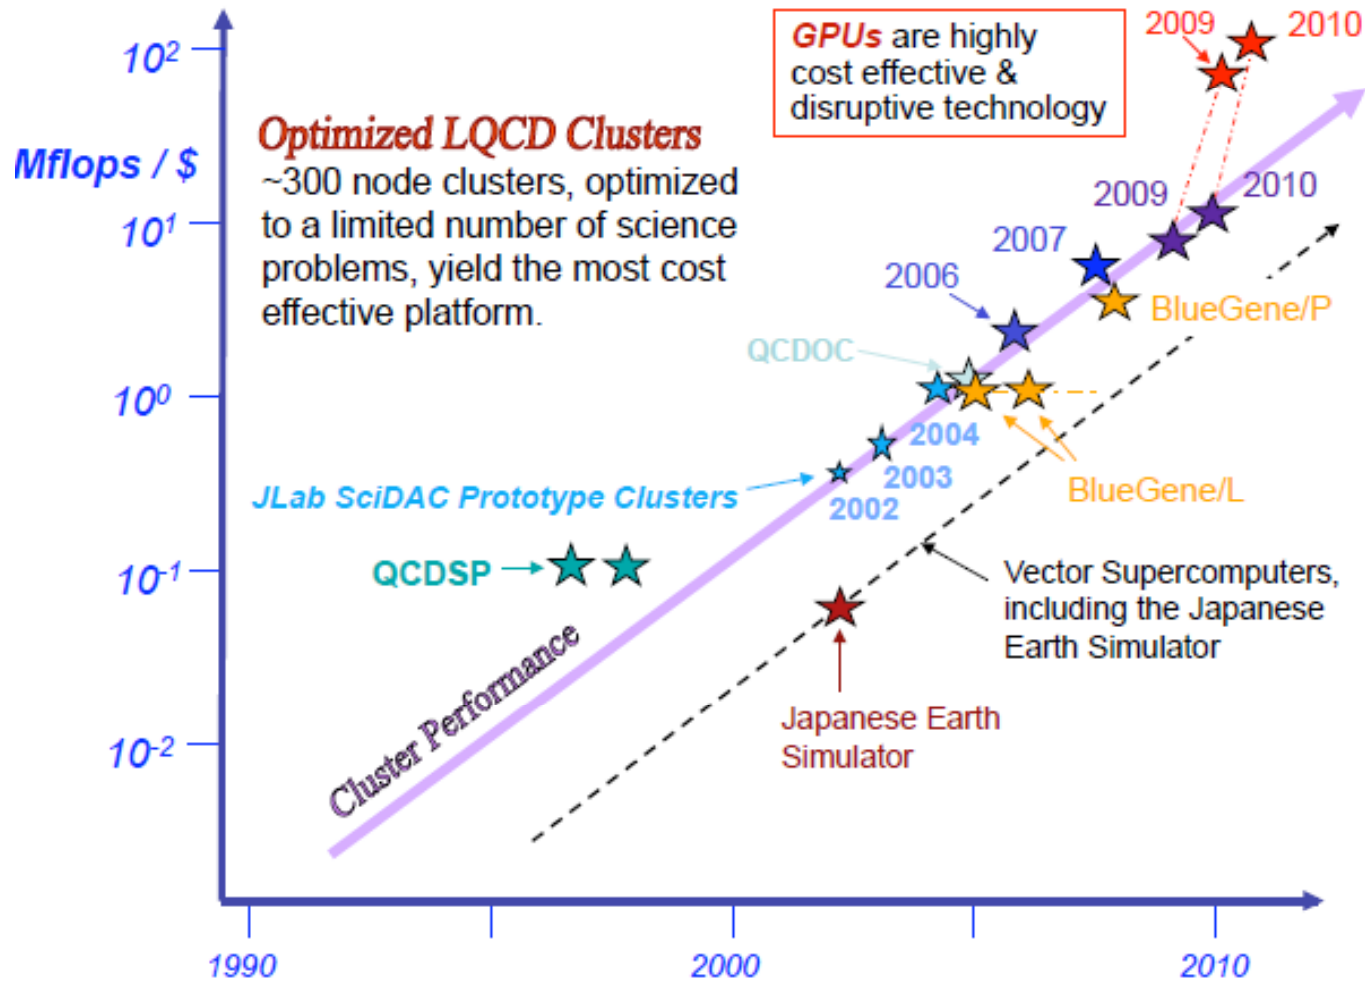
Mflops / $

$10^2$

$10^1$

$10^0$

$10^{-1}$

$10^{-2}$

Optimized LQCD Clusters

~300 node clusters, optimized to a limited number of science problems, yield the most cost effective platform.

GPUs are highly cost effective & disruptive technology

2009

2010

2009

2010

2007

2006

BlueGene/P

QCDOC

2004

2003

2002

JLab SciDAC Prototype Clusters

BlueGene/L

QCDSP

Vector Supercomputers, including the Japanese Earth Simulator

Cluster Performance

Japanese Earth Simulator

1990

2000

2010